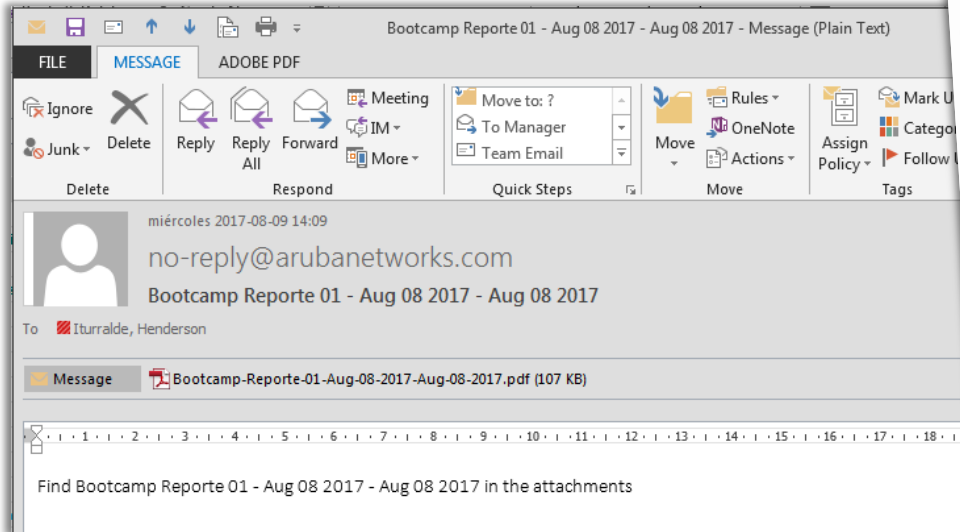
Bootcamp Reporte 01 - Aug 08 2017 - Aug 08 2017 - Message (Plain Text)

FILE MESSAGE ADOBE PDF

Ignore
Junk
Delete
Delete

Reply
Reply All
Forward
Meeting
IM
More
Respond

Move to: ?
To Manager
Team Email
Quick Steps

Move
Rules
OneNote
Actions
Move

Assign Policy
Mark U
Categor
Follow U
Tags

miércoles 2017-08-09 14:09
no-reply@arubanetworks.com
Bootcamp Reporte 01 - Aug 08 2017 - Aug 08 2017

To Iturralde, Henderson

Message
Bootcamp-Reporte-01-Aug-08-2017-Aug-08-2017.pdf (107 KB)

1 2 3 4 5 6 7 8 9 10 11 12 13 14 15 16 17 18

Find Bootcamp Reporte 01 - Aug 08 2017 - Aug 08 2017 in the attachments